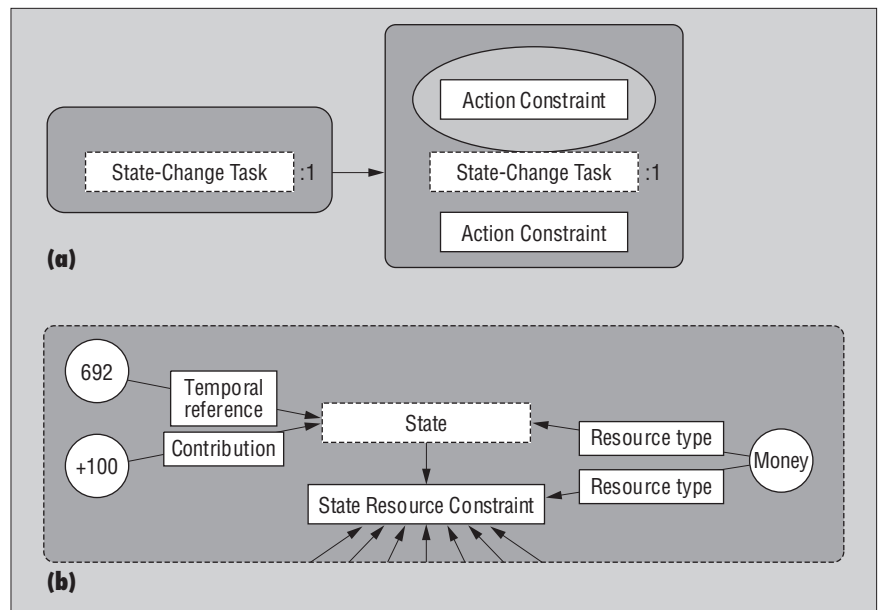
State-Change Task :1

Action Constraint

State-Change Task :1

Action Constraint

(a)

692

Temporal reference

State

Resource type

+100

Contribution

Money

Resource type

State Resource Constraint

(b)